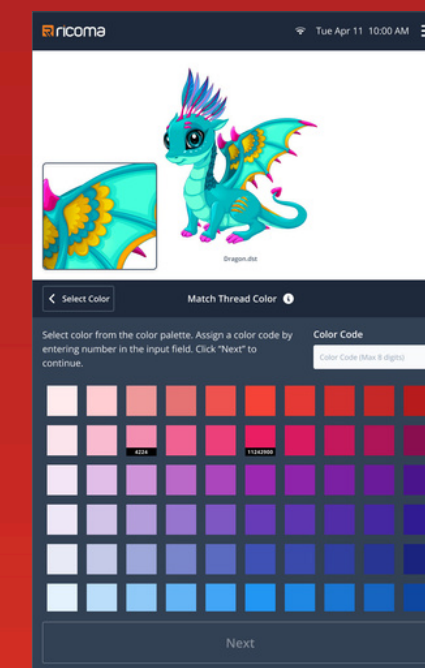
ricoma

Tue Apr 11 10:00 AM

Dragon.dst

Select Color

Match Thread Color

Select color from the color palette. Assign a color code by entering number in the input field. Click "Next" to continue.

Color Code

Color Code (Max 8 digits)

4224

11242900

Next